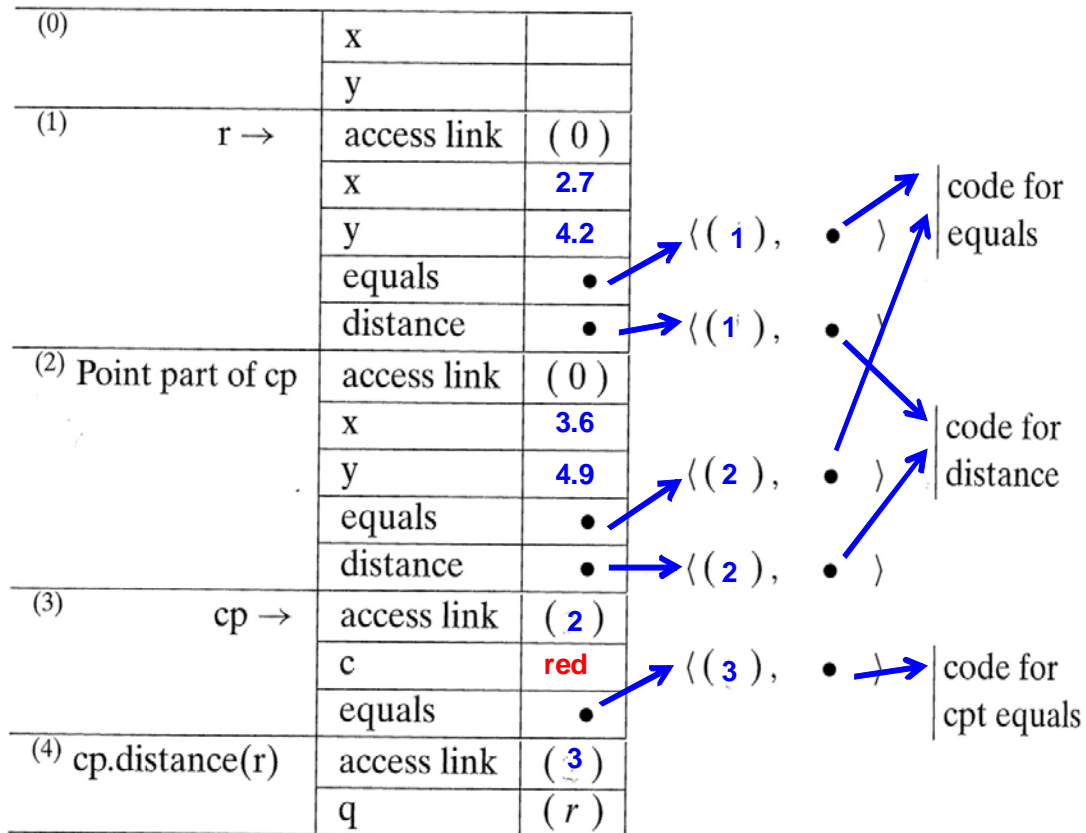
| | | |
|---|---|---|
| (0) | x | |
| | y | |
| (1) r → | access link | ( 0 ) |
| | x | 2.7 |
| | y | 4.2 |
| | equals | • |
| | distance | • |
| (2) Point part of cp | access link | ( 0 ) |
| | x | 3.6 |
| | y | 4.9 |
| | equals | • |
| | distance | • |
| (3) cp → | access link | ( 2 ) |
| | c | red |
| | equals | • |
| (4) cp.distance(r) | access link | ( 3 ) |
| | q | ( $r$ ) |

⟨( 1 ), • ⟩

⟨( 1 ), • ⟩

⟨( 2 ), • ⟩

⟨( 2 ), • ⟩

⟨( 3 ), • ⟩

code for equals

code for distance

code for cpt equals